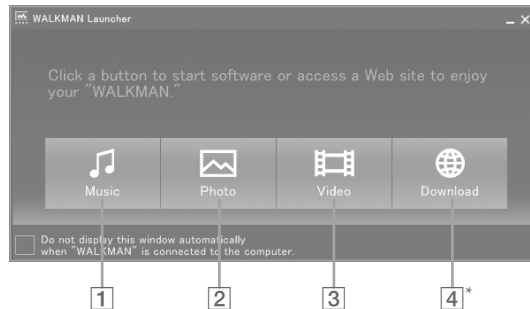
WALKMAN Launcher

Click a button to start software or access a Web site to enjoy your "WALKMAN."

Music

Photo

Video

Download

Do not display this window automatically when "WALKMAN" is connected to the computer.

1

2

3

4*